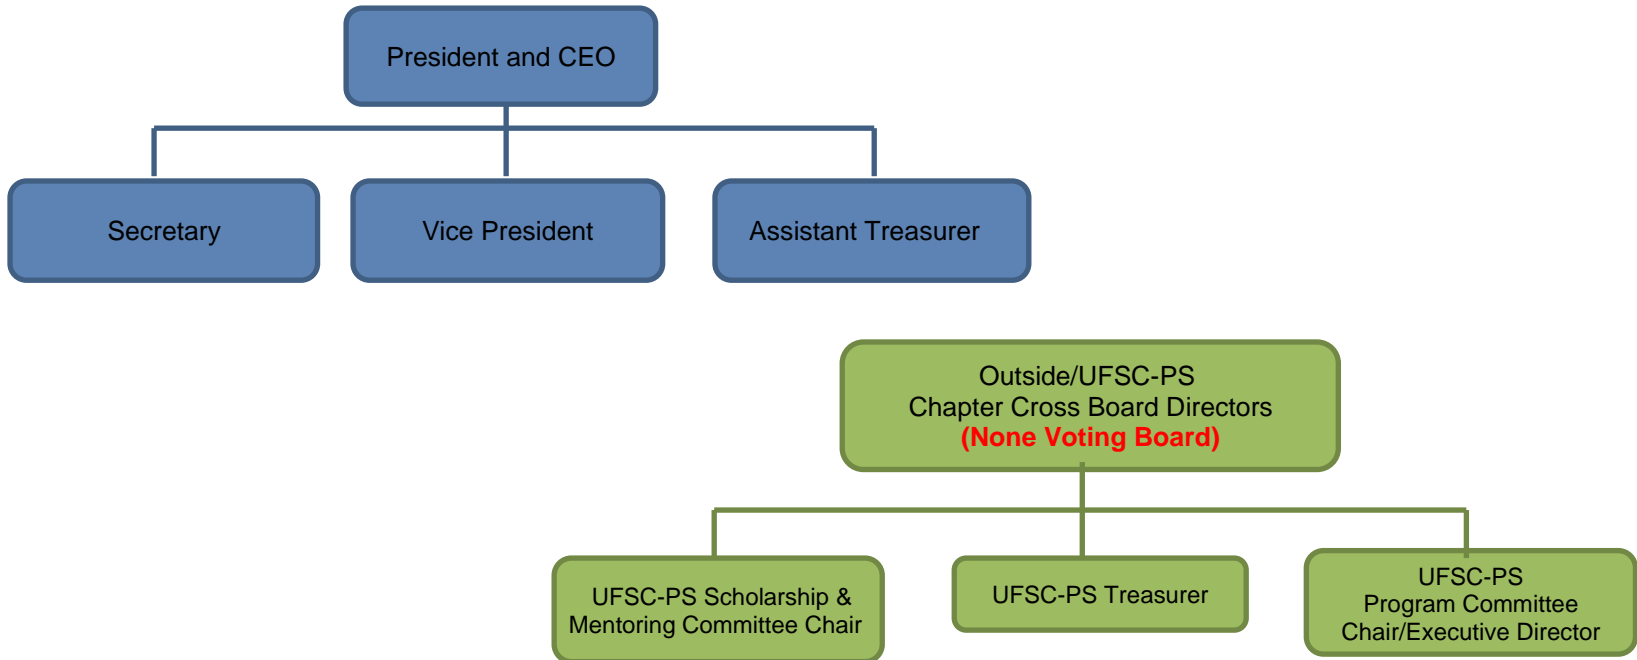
President and CEO

Secretary

Vice President

Assistant Treasurer

Outside/UFSC-PS
Chapter Cross Board Directors
(None Voting Board)

UFSC-PS Scholarship & Mentoring Committee Chair

UFSC-PS Treasurer

UFSC-PS
Program Committee
Chair/Executive Director